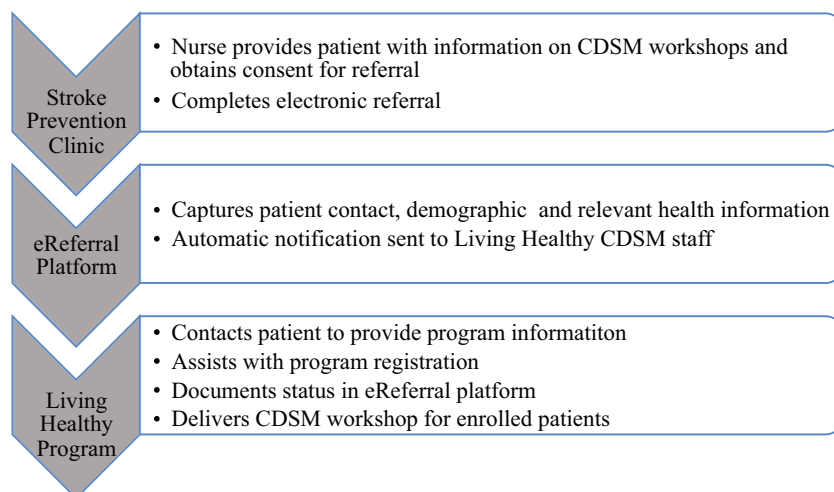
Stroke Prevention Clinic

• Nurse provides patient with information on CDSM workshops and obtains consent for referral
• Completes electronic referral

eReferral Platform

• Captures patient contact, demographic and relevant health information
• Automatic notification sent to Living Healthy CDSM staff

Living Healthy Program

• Contacts patient to provide program informatiton
• Assists with program registration
• Documents status in eReferral platform
• Delivers CDSM workshop for enrolled patients